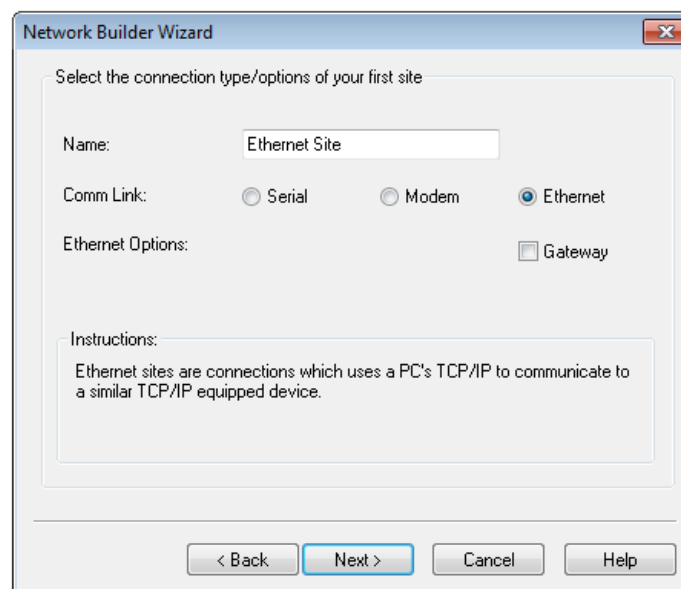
Network Builder Wizard

Select the connection type/options of your first site

Name: Ethernet Site

Comm Link: Serial Modem Ethernet

Ethernet Options: Gateway

Instructions:

Ethernet sites are connections which uses a PC's TCP/IP to communicate to a similar TCP/IP equipped device.

< Back Next > Cancel Help